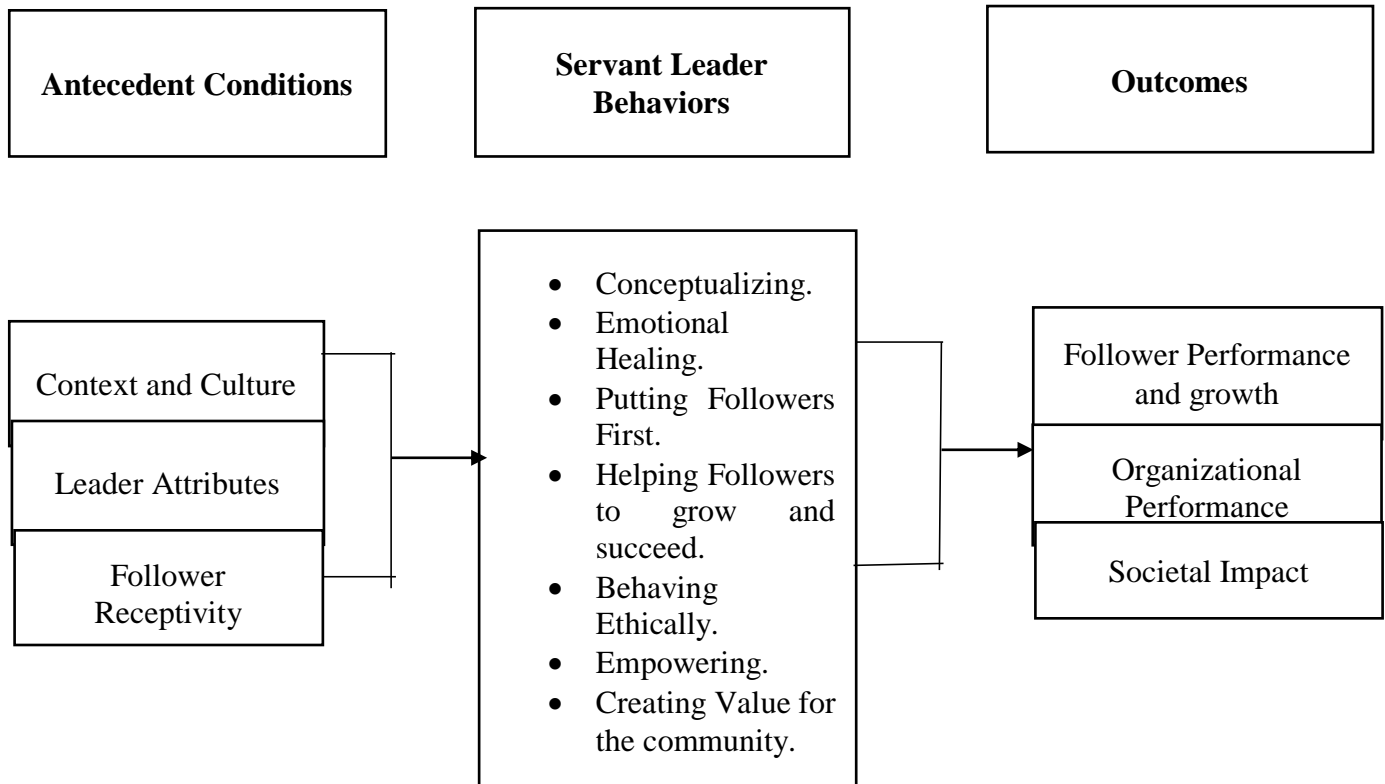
Antecedent Conditions

Servant Leader Behaviors

Outcomes

Context and Culture

Leader Attributes

Follower Receptivity

- Conceptualizing.
- Emotional Healing.
- Putting Followers First.
- Helping Followers to grow and succeed.
- Behaving Ethically.
- Empowering.
- Creating Value for the community.

Follower Performance and growth

Organizational Performance

Societal Impact